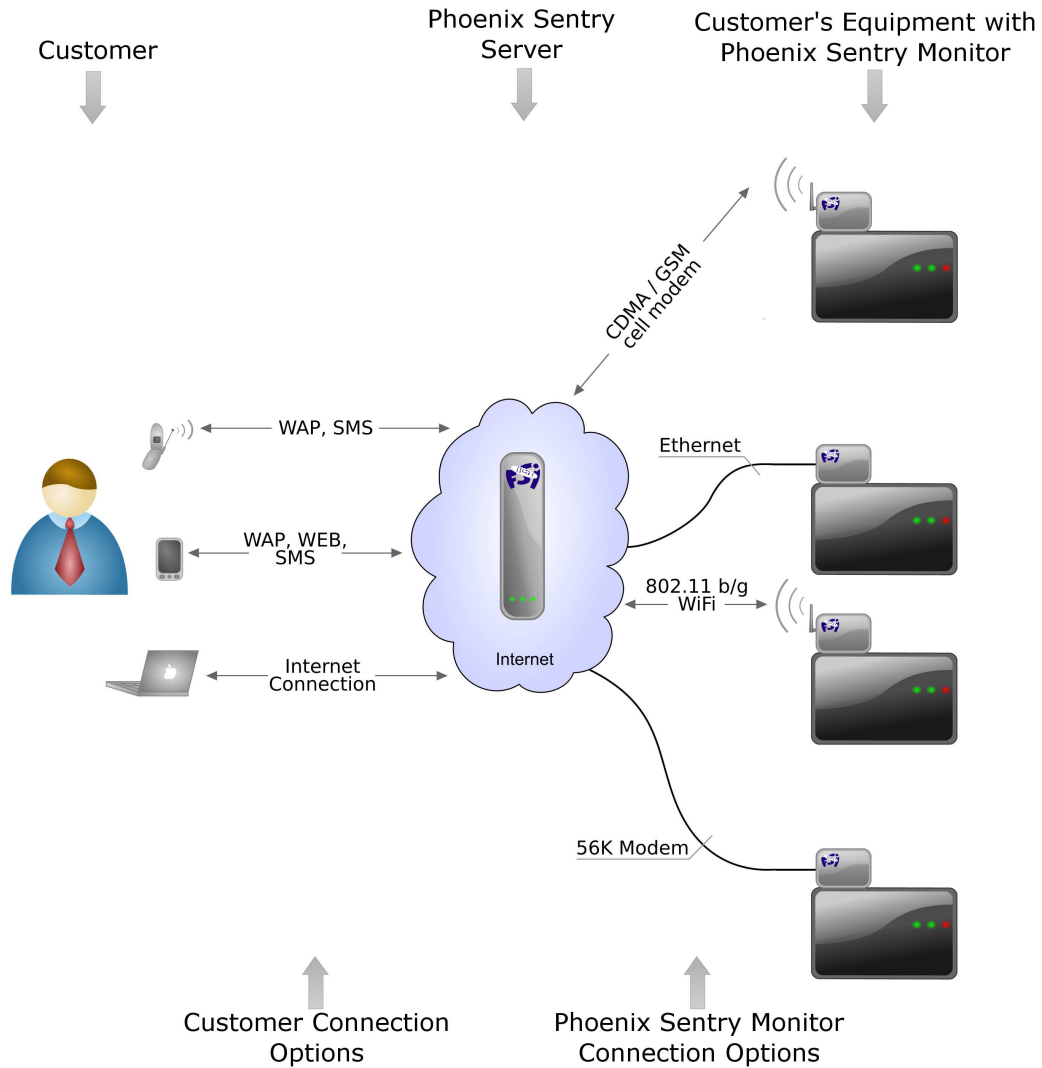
Customer

Phoenix Sentry Server

Customer's Equipment with Phoenix Sentry Monitor

CDMA / GSM cell modem

WAP, SMS

Ethernet

PSI

WAP, WEB, SMS

802.11 b/g WiFi

Internet

Internet Connection

56K Modem

Customer Connection Options

Phoenix Sentry Monitor Connection Options